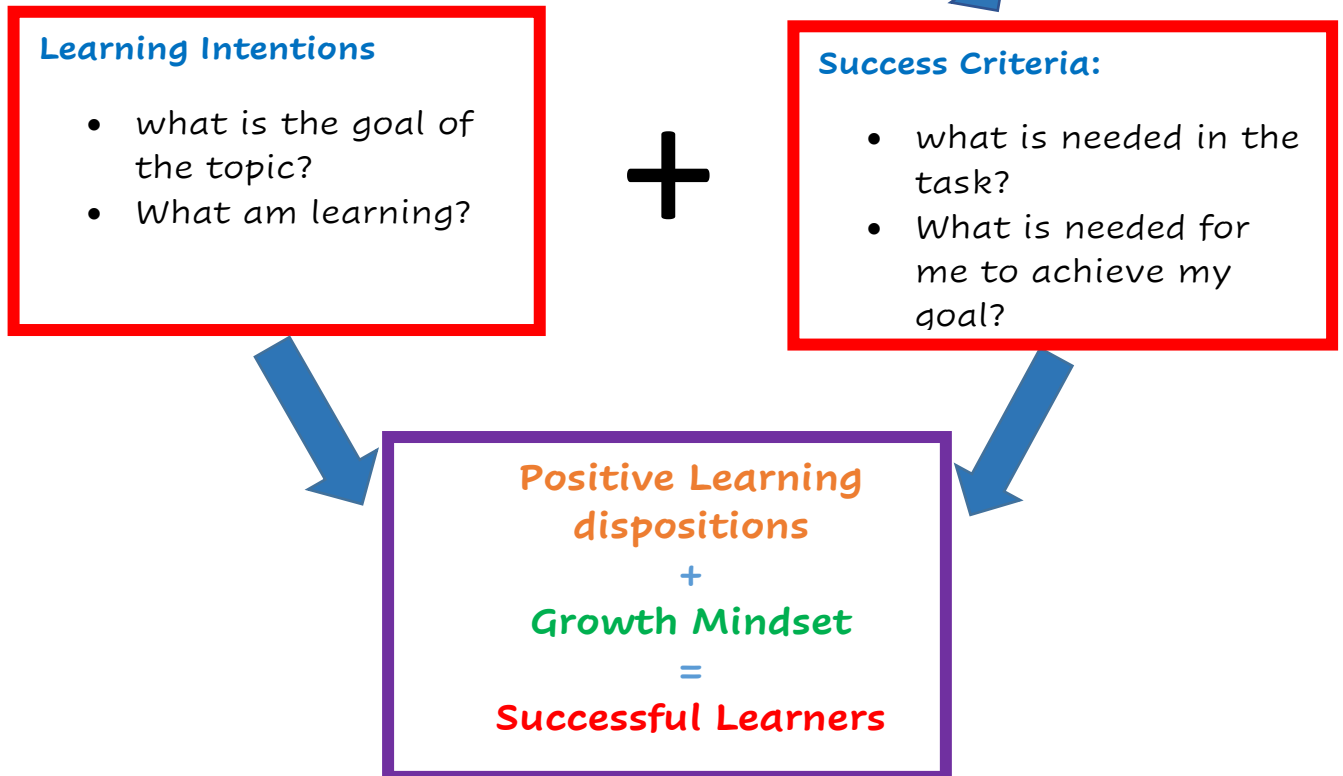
Learning Intentions

- what is the goal of the topic?
- What am learning?

+

Success Criteria:

- what is needed in the task?
- What is needed for me to achieve my goal?

Positive Learning dispositions
+
Growth Mindset
=
Successful Learners